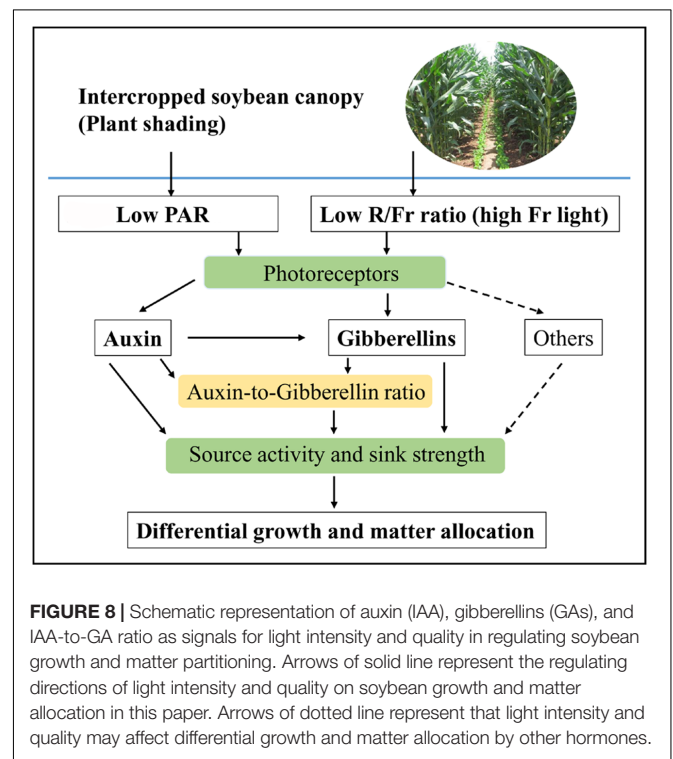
Intercropped soybean canopy
(Plant shading)

Low PAR

Low R/Fr ratio (high Fr light)

Photoreceptors

Auxin

Gibberellins

Others

Auxin-to-Gibberellin ratio

Source activity and sink strength

Differential growth and matter allocation

**FIGURE 8 |** Schematic representation of auxin (IAA), gibberellins (GAs), and IAA-to-GA ratio as signals for light intensity and quality in regulating soybean growth and matter partitioning. Arrows of solid line represent the regulating directions of light intensity and quality on soybean growth and matter allocation in this paper. Arrows of dotted line represent that light intensity and quality may affect differential growth and matter allocation by other hormones.